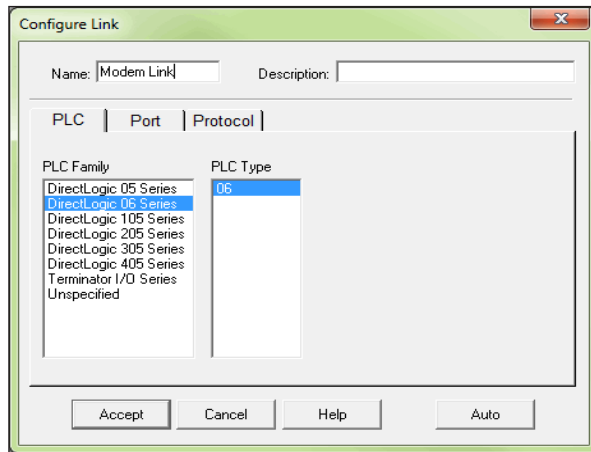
Configure Link

Name: Modem Link

Description:

PLC | Port | Protocol

PLC Family

DirectLogic 05 Series
DirectLogic 06 Series
DirectLogic 105 Series
DirectLogic 205 Series
DirectLogic 305 Series
DirectLogic 405 Series
Terminator I/O Series
Unspecified

PLC Type

06

Accept | Cancel | Help | Auto